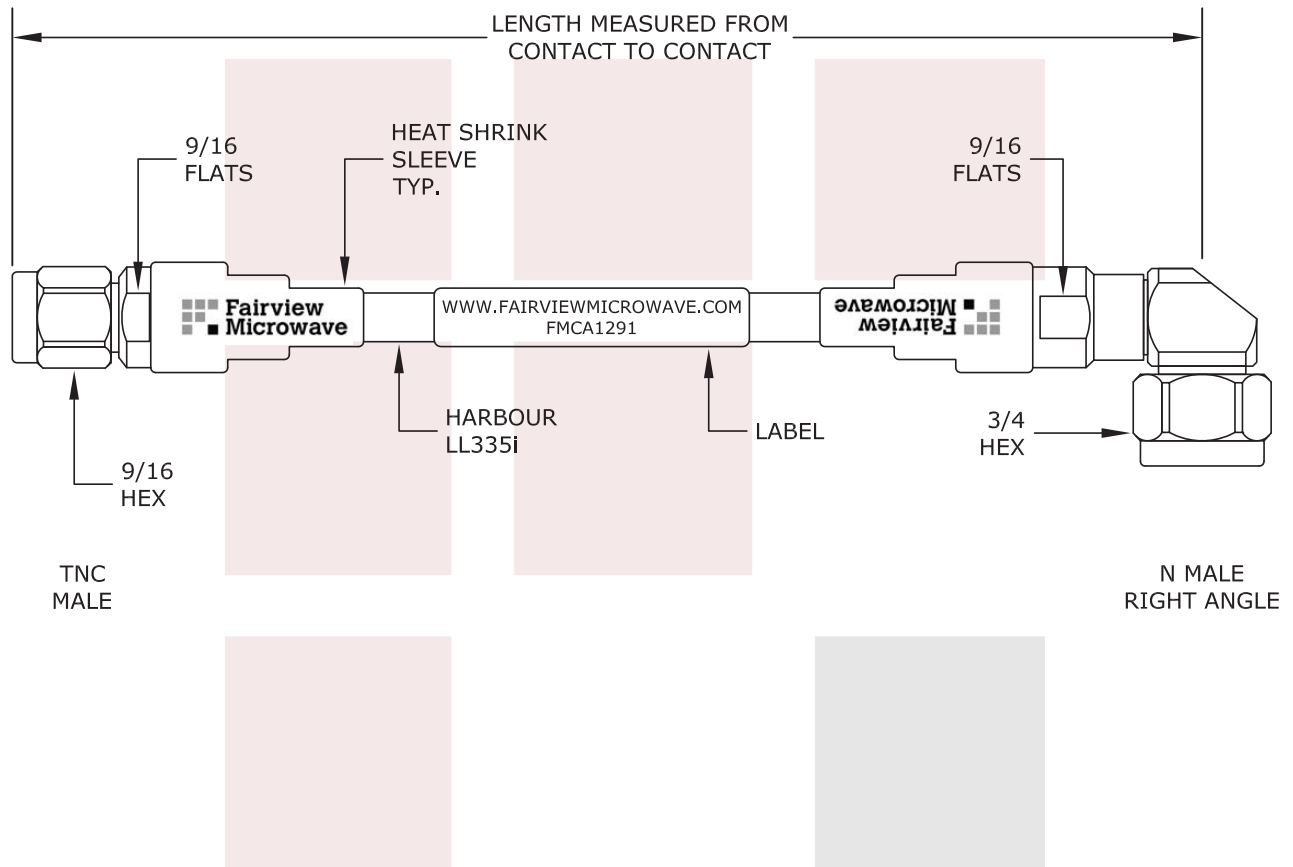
LENGTH MEASURED FROM CONTACT TO CONTACT

9/16 FLATS

HEAT SHRINK SLEEVE TYP.

9/16 FLATS

Fairview Microwave

WWW.FAIRVIEWMICROWAVE.COM
FMCA1291

Fairview Microwave

HARBOUR LL335i

LABEL

3/4 HEX

9/16 HEX

TNC MALE

N MALE RIGHT ANGLE